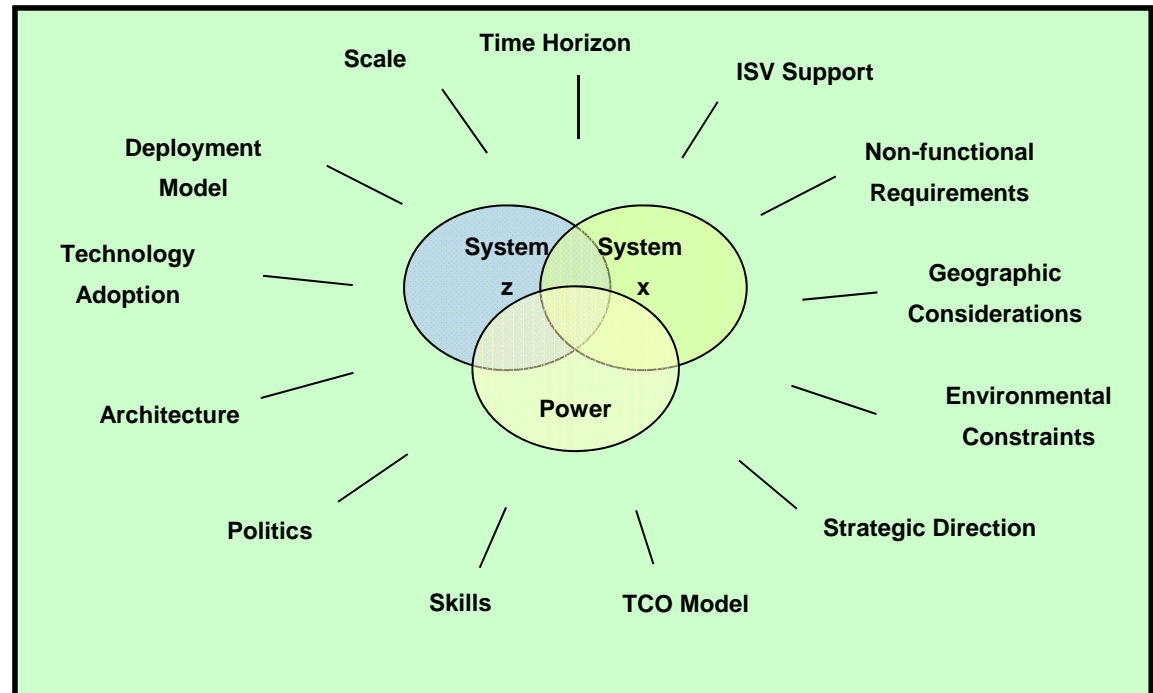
Scale

Time Horizon

ISV Support

Deployment Model

Non-functional Requirements

Technology Adoption

System z

System x

Geographic Considerations

Power

Architecture

Environmental Constraints

Politics

Strategic Direction

Skills

TCO Model